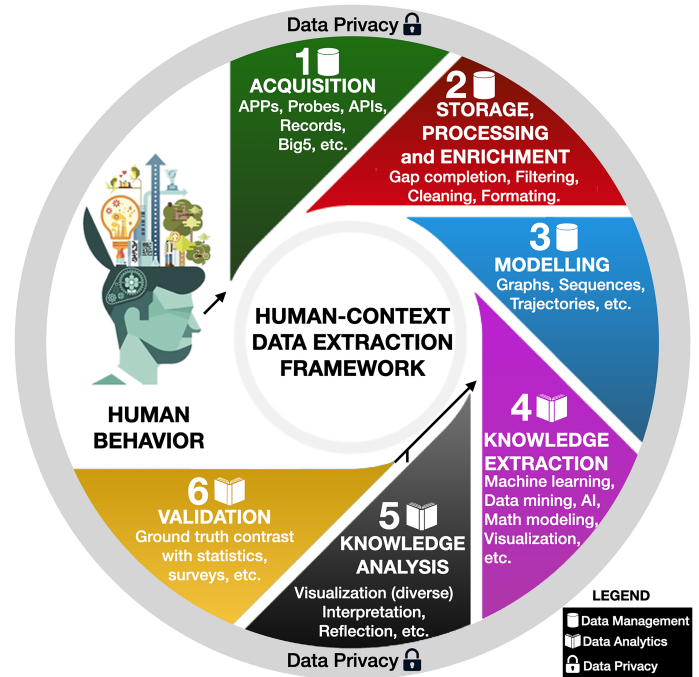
Data Privacy

1
ACQUISITION
APPs, Probes, APIs, Records, Big5, etc.

2
STORAGE, PROCESSING and ENRICHMENT
Gap completion, Filtering, Cleaning, Formating.

3
MODELLING
Graphs, Sequences, Trajectories, etc.

4
KNOWLEDGE EXTRACTION
Machine learning, Data mining, AI, Math modeling, Visualization, etc.

5
KNOWLEDGE ANALYSIS
Visualization (diverse) Interpretation, Reflection, etc.

6
VALIDATION
Ground truth contrast with statistics, surveys, etc.

HUMAN BEHAVIOR

HUMAN-CONTEXT DATA EXTRACTION FRAMEWORK

Data Privacy

LEGEND
Data Management
Data Analytics
Data Privacy